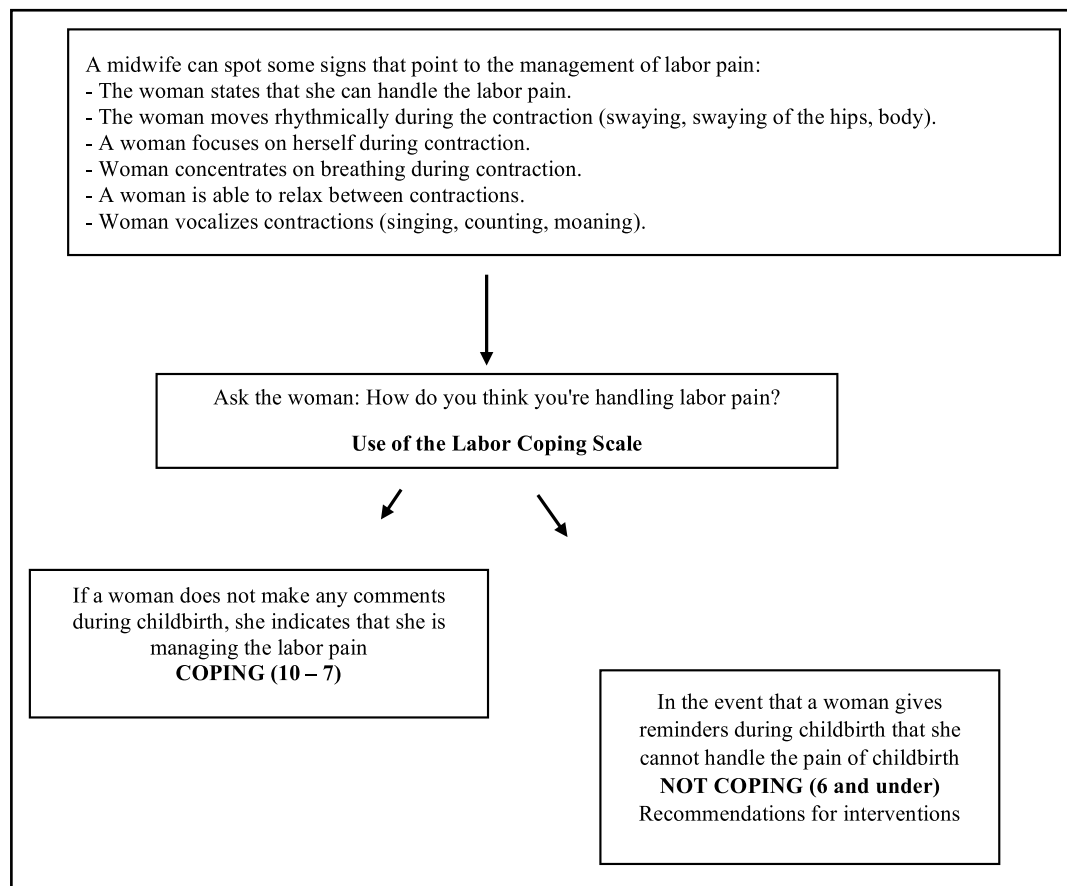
A midwife can spot some signs that point to the management of labor pain:
- The woman states that she can handle the labor pain.
- The woman moves rhythmically during the contraction (swaying, swaying of the hips, body).
- A woman focuses on herself during contraction.
- Woman concentrates on breathing during contraction.
- A woman is able to relax between contractions.
- Woman vocalizes contractions (singing, counting, moaning).

Ask the woman: How do you think you're handling labor pain?

**Use of the Labor Coping Scale**

If a woman does not make any comments during childbirth, she indicates that she is managing the labor pain
**COPING (10 – 7)**

In the event that a woman gives reminders during childbirth that she cannot handle the pain of childbirth
**NOT COPING (6 and under)**
Recommendations for interventions